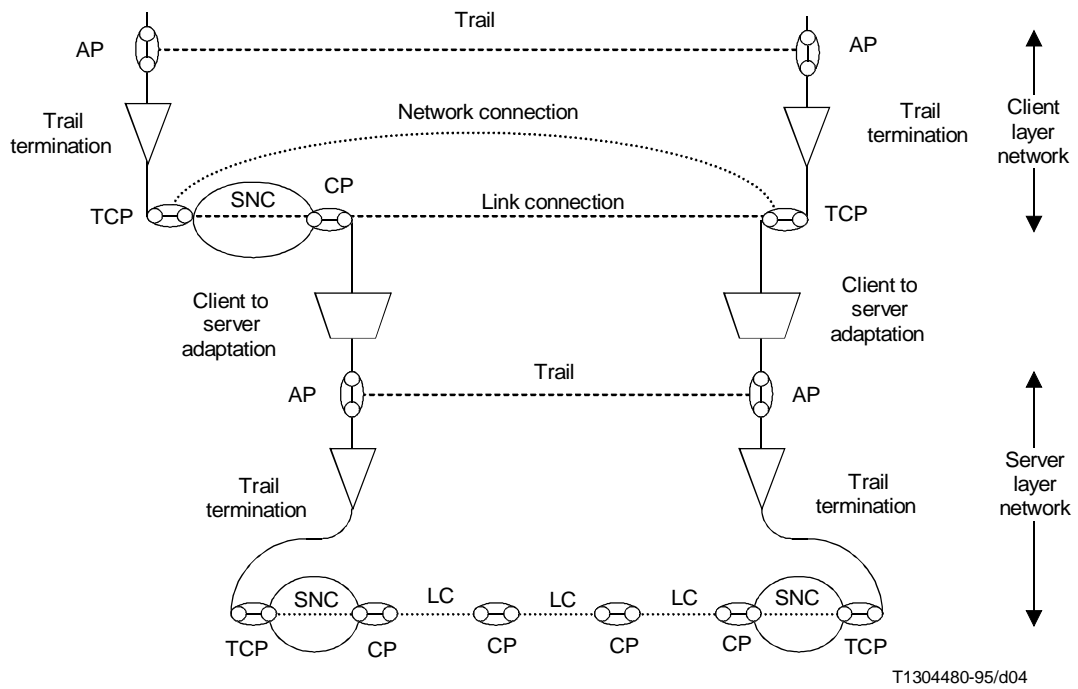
Trail

AP

AP

Client layer network

Trail termination

Network connection

Trail termination

SNC

CP

TCP

Link connection

TCP

Client to server adaptation

Client to server adaptation

AP

Trail

AP

Trail termination

Trail termination

Server layer network

SNC

LC

LC

LC

SNC

TCP

CP

CP

CP

CP

TCP

T1304480-95/d04